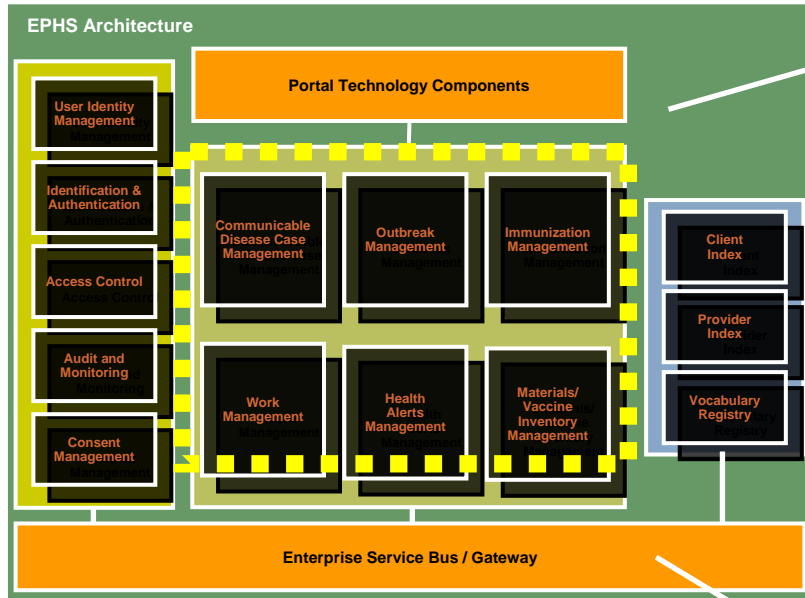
EPHS Architecture

Portal Technology Components

User Identity Management

Identification & Authentication

Access Control

Audit and Monitoring

Consent Management

Communicable Disease Case Management

Outbreak Management

Immunization Management

Work Management

Health Alerts Management

Materials/ Vaccine Inventory Management

Client Index

Provider Index

Vocabulary Registry

Enterprise Service Bus / Gateway